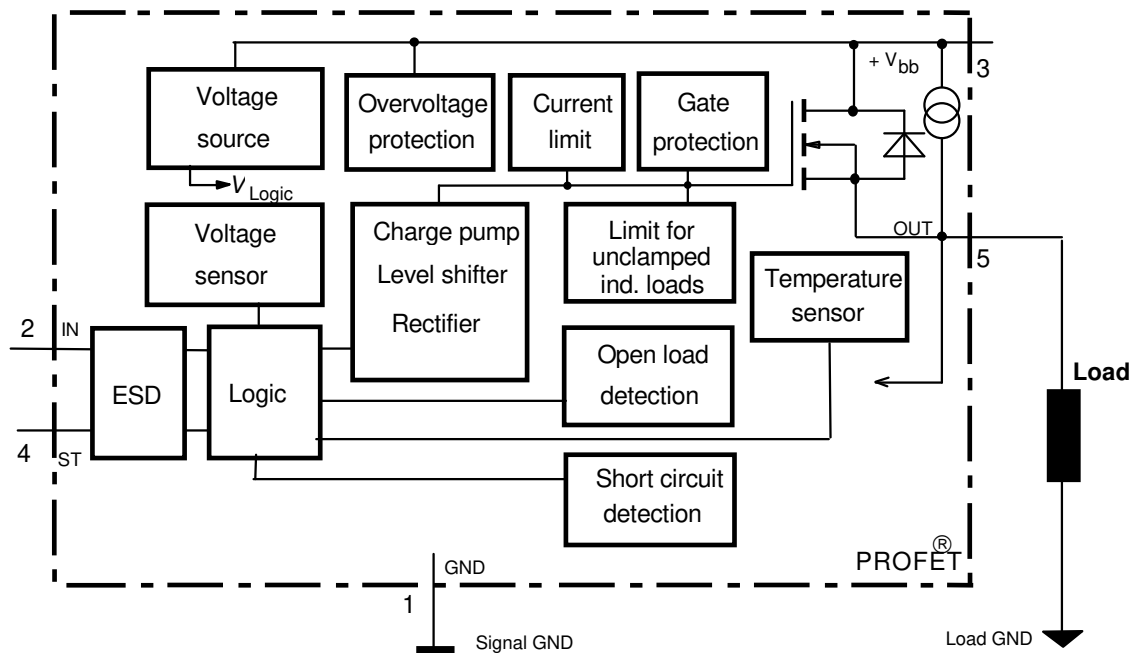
Voltage source

$V_{Logic}$

Overvoltage protection

Current limit

Gate protection

+ $V_{bb}$

3

Voltage sensor

Charge pump
Level shifter
Rectifier

Limit for unclamped ind. loads

OUT

5

Temperature sensor

2
IN

ESD

Logic

Open load detection

Load

4
ST

Short circuit detection

PROFET®

GND

1

Signal GND

Load GND